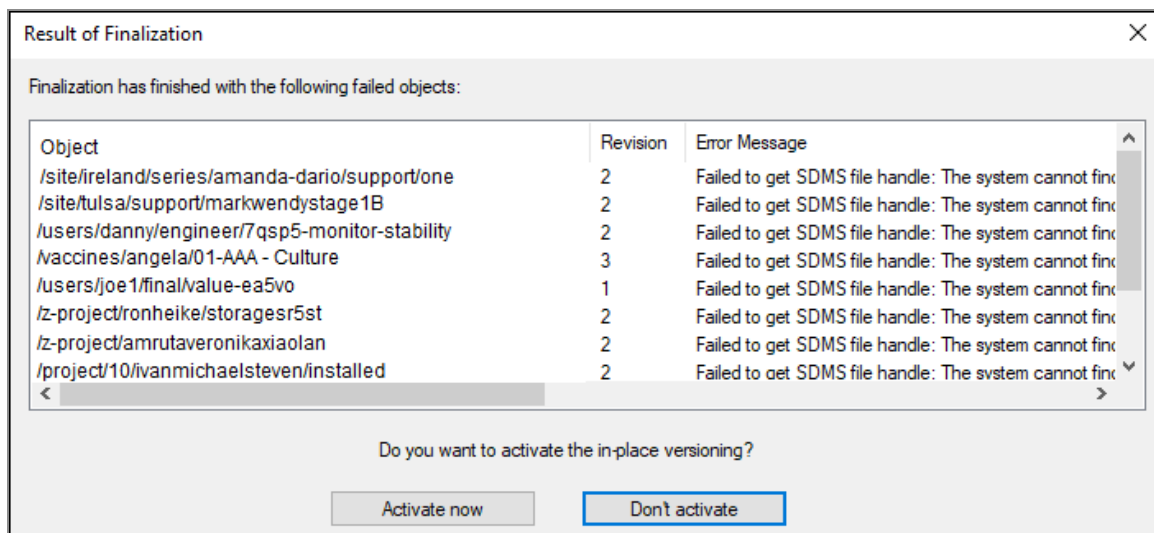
Result of Finalization

Finalization has finished with the following failed objects:

| Object | Revision | Error Message |
|---|---|---|
| /site/ireland/series/amanda-dario/support/one | 2 | Failed to get SDMS file handle: The system cannot fin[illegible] |
| /site/tulsa/support/markwendystage1B | 2 | Failed to get SDMS file handle: The system cannot fin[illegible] |
| /users/danny/engineer/7qsp5-monitor-stability | 2 | Failed to get SDMS file handle: The system cannot fin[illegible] |
| /vaccines/angela/01-AAA - Culture | 3 | Failed to get SDMS file handle: The system cannot fin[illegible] |
| /users/joe1/final/value-ea5vo | 1 | Failed to get SDMS file handle: The system cannot fin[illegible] |
| /z-project/ronheike/storagesr5st | 2 | Failed to get SDMS file handle: The system cannot fin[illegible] |
| /z-project/amrutaveronikaxiaolan | 2 | Failed to get SDMS file handle: The system cannot fin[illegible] |
| /project/10/ivanmichaelsteven/installed | 2 | Failed to get SDMS file handle: The system cannot fin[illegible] |

Do you want to activate the in-place versioning?

Activate now

Don't activate